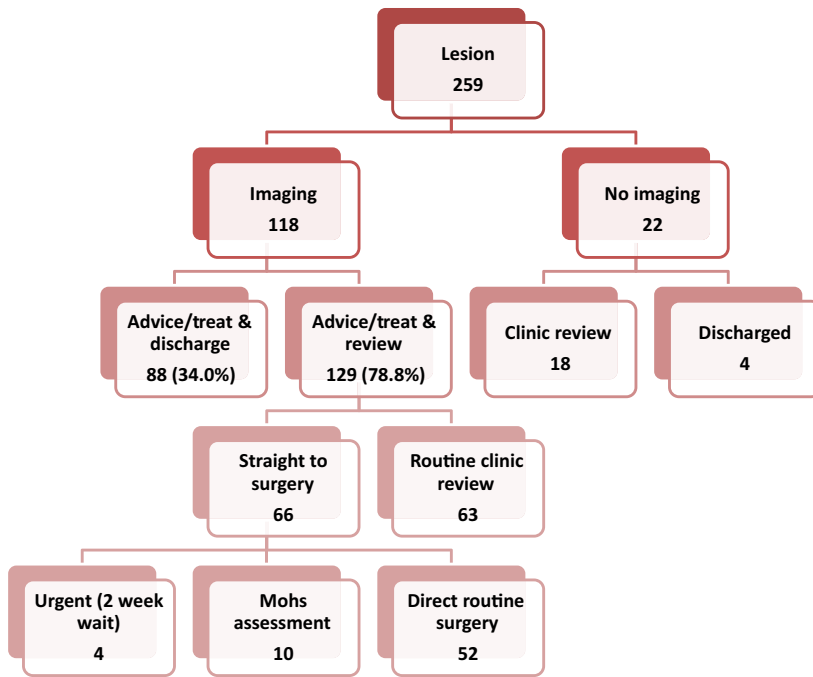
Lesion
259

Imaging
118

No imaging
22

Advice/treat & discharge
88 (34.0%)

Advice/treat & review
129 (78.8%)

Clinic review
18

Discharged
4

Straight to surgery
66

Routine clinic review
63

Urgent (2 week wait)
4

Mohs assessment
10

Direct routine surgery
52